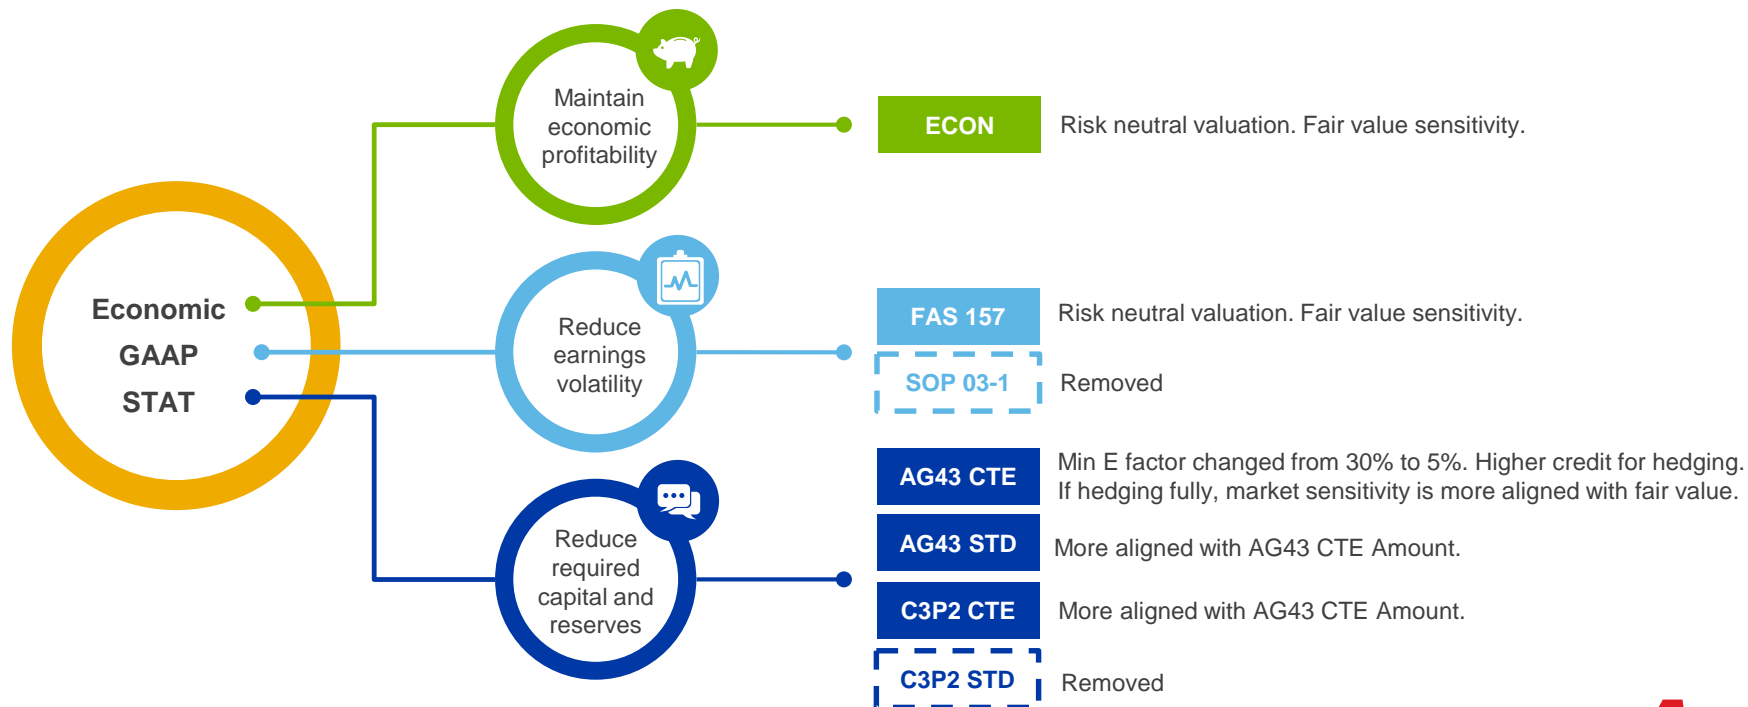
Economic
GAAP
STAT

Maintain economic profitability

Reduce earnings volatility

Reduce required capital and reserves

ECON
Risk neutral valuation. Fair value sensitivity.

FAS 157
Risk neutral valuation. Fair value sensitivity.

SOP 03-1
Removed

AG43 CTE
Min E factor changed from 30% to 5%. Higher credit for hedging. If hedging fully, market sensitivity is more aligned with fair value.

AG43 STD
More aligned with AG43 CTE Amount.

C3P2 CTE
More aligned with AG43 CTE Amount.

C3P2 STD
Removed